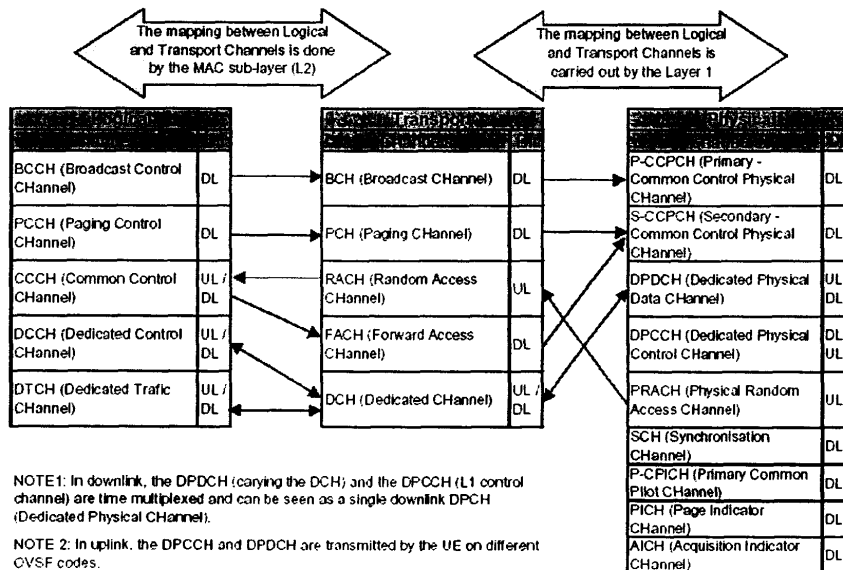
The mapping between Logical and Transport Channels is done by the MAC sub-layer (L2)

The mapping between Logical and Transport Channels is carried out by the Layer 1

| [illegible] | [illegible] |
|---|---|
| BCCH (Broadcast Control CHannel) | DL |
| PCCH (Paging Control CHannel) | DL |
| CCCH (Common Control CHannel) | UL / DL |
| DCCH (Dedicated Control CHannel) | UL / DL |
| DTCH (Dedicated Trafic CHannel) | UL / DL |

| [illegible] Transport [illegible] | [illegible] |
|---|---|
| BCH (Broadcast CHannel) | DL |
| PCH (Paging CHannel) | DL |
| RACH (Random Access CHannel) | UL |
| FACH (Forward Access CHannel) | DL |
| DCH (Dedicated CHannel) | UL / DL |

| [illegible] Physical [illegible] | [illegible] |
|---|---|
| P-CCPCH (Primary - Common Control Physical CHannel) | DL |
| S-CCPCH (Secondary - Common Control Physical CHannel) | DL |
| DPDCH (Dedicated Physical Data CHannel) | UL DL |
| DPCCH (Dedicated Physical Control CHannel) | DL UL |
| PRACH (Physical Random Access CHannel) | UL |
| SCH (Synchronisation CHannel) | DL |
| P-CPICH (Primary Common Pilot CHannel) | DL |
| PICH (Page Indicator CHannel) | DL |
| AICH (Acquisition Indicator CHannel) | DL |

NOTE1: In downlink, the DPDCH (carying the DCH) and the DPCCH (L1 control channel) are time multiplexed and can be seen as a single downlink DPCH (Dedicated Physical CHannel).

NOTE 2: In uplink, the DPCCH and DPDCH are transmitted by the UE on different OVSF codes.